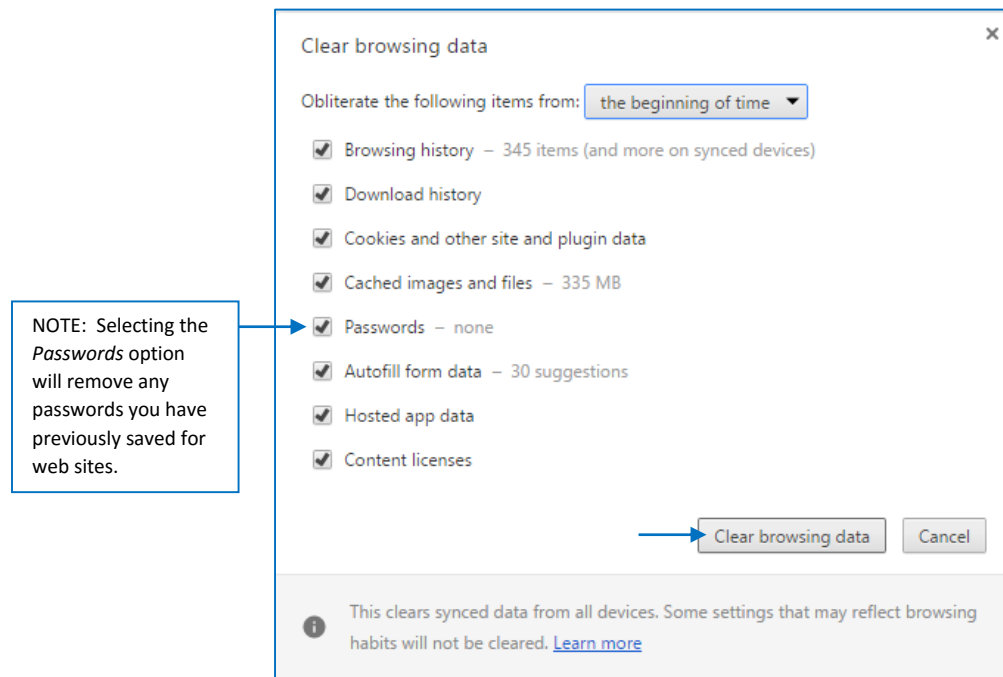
Clear browsing data

×

Obliterate the following items from: the beginning of time

Browsing history – 345 items (and more on synced devices)

Download history

Cookies and other site and plugin data

Cached images and files – 335 MB

NOTE: Selecting the *Passwords* option will remove any passwords you have previously saved for web sites.

Passwords – none

Autofill form data – 30 suggestions

Hosted app data

Content licenses

Clear browsing data

Cancel

This clears synced data from all devices. Some settings that may reflect browsing habits will not be cleared. Learn more